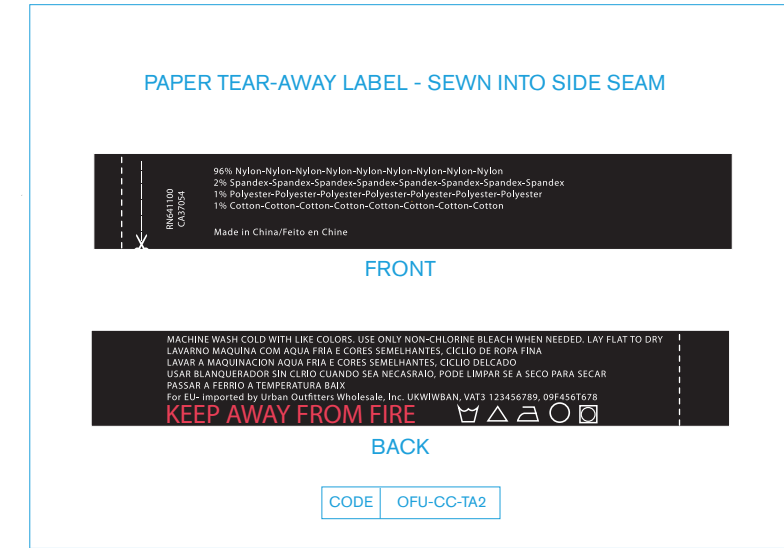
PAPER TEAR-AWAY LABEL - SEWN INTO SIDE SEAM

RN641100
CA37054

96% Nylon-Nylon-Nylon-Nylon-Nylon-Nylon-Nylon-Nylon-Nylon
2% Spandex-Spandex-Spandex-Spandex-Spandex-Spandex-Spandex-Spandex
1% Polyester-Polyester-Polyester-Polyester-Polyester-Polyester-Polyester
1% Cotton-Cotton-Cotton-Cotton-Cotton-Cotton-Cotton-Cotton-Cotton

Made in China/Feito en Chine

FRONT

MACHINE WASH COLD WITH LIKE COLORS. USE ONLY NON-CHLORINE BLEACH WHEN NEEDED. LAY FLAT TO DRY
LAVARNO MAQUINA COM AQUA FRIA E CORES SEMELHANTES, CICLIO DE ROPA FINA
LAVAR A MAQUINACION AQUA FRIA E CORES SEMELHANTES, CICLIO DELCADO
USAR BLANQUERADOR SIN CLRIO CUANDO SEA NECASRAIO, PODE LIMPAR SE A SECO PARA SECAR
PASSAR A FERRIO A TEMPERATURA BAIX
For EU- imported by Urban Outfitters Wholesale, Inc. UKWIWBAN, VAT3 123456789, 09F456T678
KEEP AWAY FROM FIRE

BACK

| CODE | OFU-CC-TA2 |
|---|---|